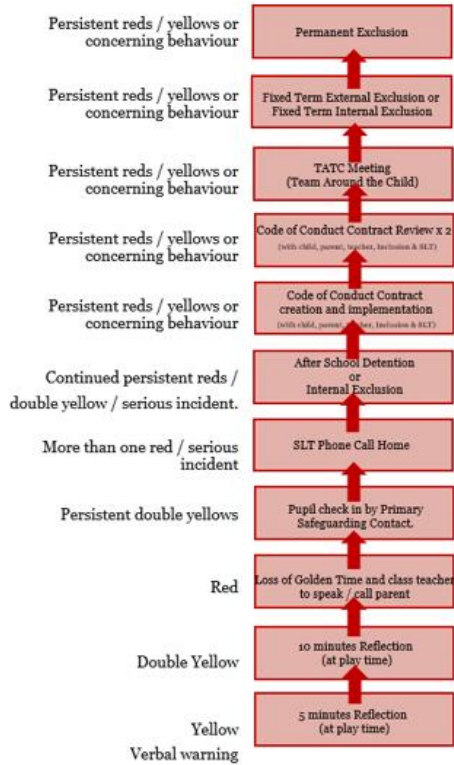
Persistent reds / yellows or concerning behaviour

Permanent Exclusion

Persistent reds / yellows or concerning behaviour

Fixed Term External Exclusion or Fixed Term Internal Exclusion

Persistent reds / yellows or concerning behaviour

TATC Meeting (Team Around the Child)

Persistent reds / yellows or concerning behaviour

Code of Conduct Contract Review x 2 (with child, parent, teacher, Inclusion & SLT)

Persistent reds / yellows or concerning behaviour

Code of Conduct Contract creation and implementation (with child, parent, teacher, Inclusion & SLT)

Continued persistent reds / double yellow / serious incident.

After School Detention or Internal Exclusion

More than one red / serious incident

SLT Phone Call Home

Persistent double yellows

Pupil check in by Primary Safeguarding Contact.

Red

Loss of Golden Time and class teacher to speak / call parent

Double Yellow

10 minutes Reflection (at play time)

Yellow

5 minutes Reflection (at play time)

Verbal warning